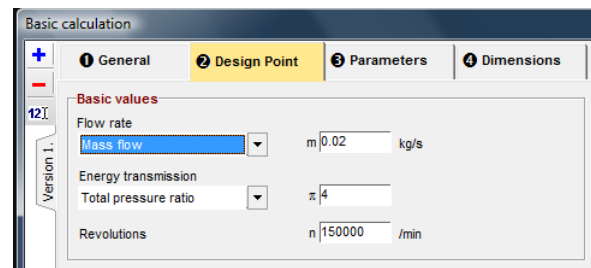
Basic calculation

+
−
12

Version 1.

❶ General
❷ Design Point
❸ Parameters
❹ Dimensions

Basic values

Flow rate
Mass flow
m 0.02 kg/s

Energy transmission
Total pressure ratio
π 4

Revolutions
n 150000 /min